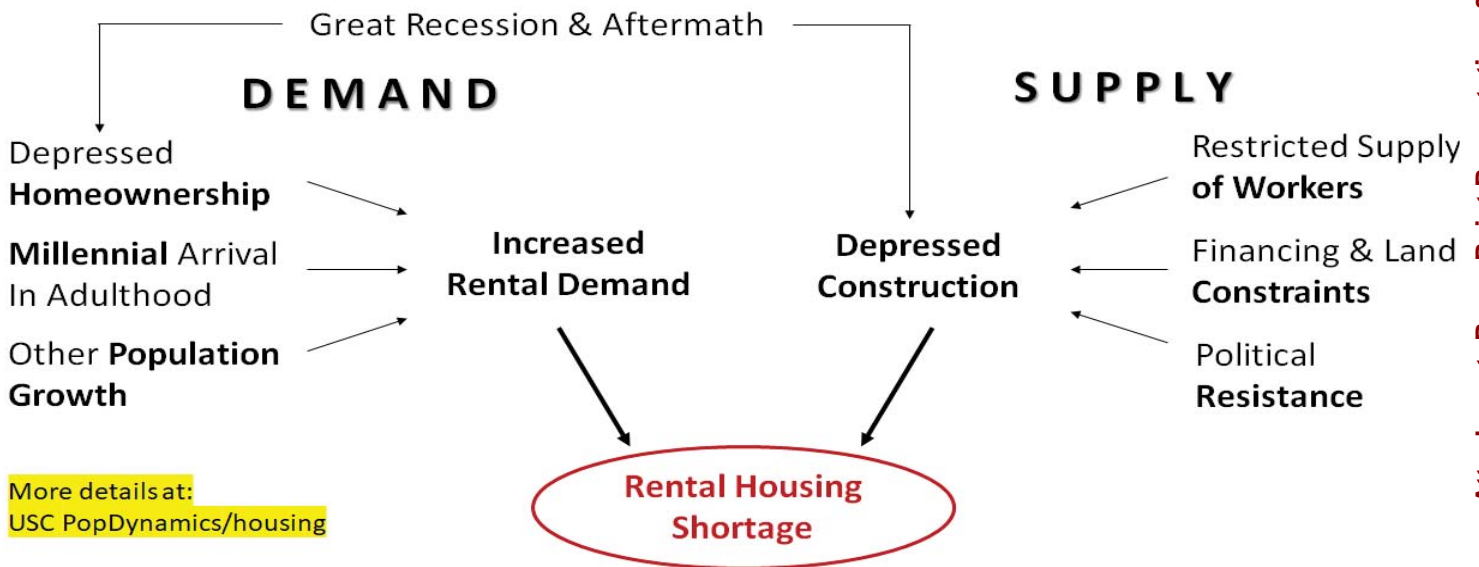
Great Recession & Aftermath

DEMAND

SUPPLY

Depressed Homeownership

Millennial Arrival In Adulthood

Other Population Growth

Increased Rental Demand

Depressed Construction

Restricted Supply of Workers

Financing & Land Constraints

Political Resistance

Rental Housing Shortage

More details at: USC PopDynamics/housing

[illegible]